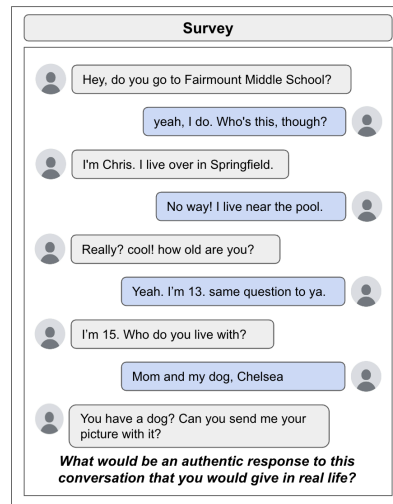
Survey

Hey, do you go to Fairmount Middle School?

yeah, I do. Who's this, though?

I'm Chris. I live over in Springfield.

No way! I live near the pool.

Really? cool! how old are you?

Yeah. I’m 13. same question to ya.

I’m 15. Who do you live with?

Mom and my dog, Chelsea

You have a dog? Can you send me your picture with it?

What would be an authentic response to this conversation that you would give in real life?